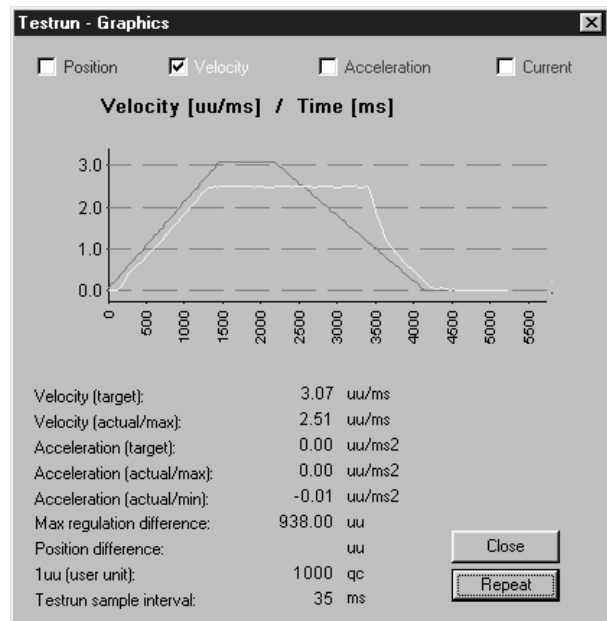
Testrun - Graphics

Position
Velocity
Acceleration
Current

Velocity [uu/ms] / Time [ms]

3.0
2.0
1.0
0.0

0
500
1000
1500
2000
2500
3000
3500
4000
4500
5000
5500

| | | |
|---|---|---|
| Velocity (target): | 3.07 | uu/ms |
| Velocity (actual/max): | 2.51 | uu/ms |
| Acceleration (target): | 0.00 | uu/ms2 |
| Acceleration (actual/max): | 0.00 | uu/ms2 |
| Acceleration (actual/min): | -0.01 | uu/ms2 |
| Max regulation difference: | 938.00 | uu |
| Position difference: | | uu |
| 1uu (user unit): | 1000 | qc |
| Testrun sample interval: | 35 | ms |

Close
Repeat